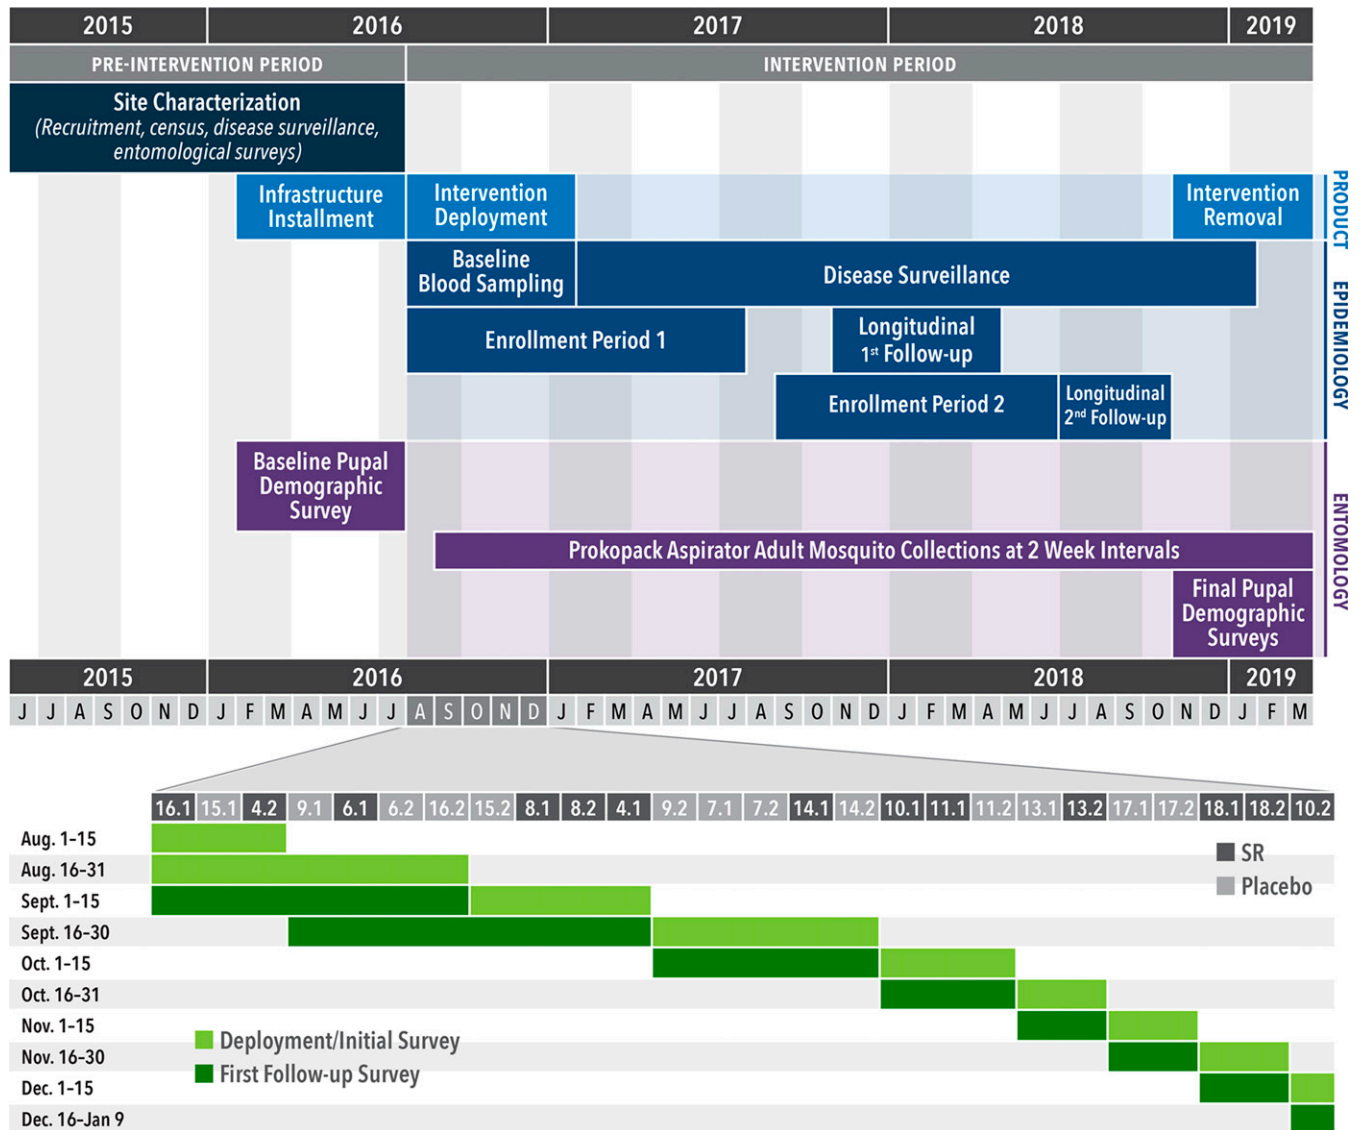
2015 2016 2017 2018 2019

PRE-INTERVENTION PERIOD

INTERVENTION PERIOD

Site Characterization
(Recruitment, census, disease surveillance, entomological surveys)

Infrastructure Installment

Intervention Deployment

Intervention Removal

PRODUCT

Baseline Blood Sampling

Disease Surveillance

Enrollment Period 1

Longitudinal 1st Follow-up

Enrollment Period 2

Longitudinal 2nd Follow-up

EPIDEMIOLOGY

Baseline Pupal Demographic Survey

Prokopack Aspirator Adult Mosquito Collections at 2 Week Intervals

Final Pupal Demographic Surveys

ENTOMOLOGY

2015 2016 2017 2018 2019

J J A S O N D J F M A M J J A S O N D J F M A M J J A S O N D J F M A M J J A S O N D J F M

16.1 15.1 4.2 9.1 6.1 6.2 16.2 15.2 8.1 8.2 4.1 9.2 7.1 7.2 14.1 14.2 10.1 11.1 11.2 13.1 13.2 17.1 17.2 18.1 18.2 10.2

Aug. 1-15
Aug. 16-31
Sept. 1-15
Sept. 16-30
Oct. 1-15
Oct. 16-31
Nov. 1-15
Nov. 16-30
Dec. 1-15
Dec. 16-Jan 9

SR
Placebo

Deployment/Initial Survey
First Follow-up Survey